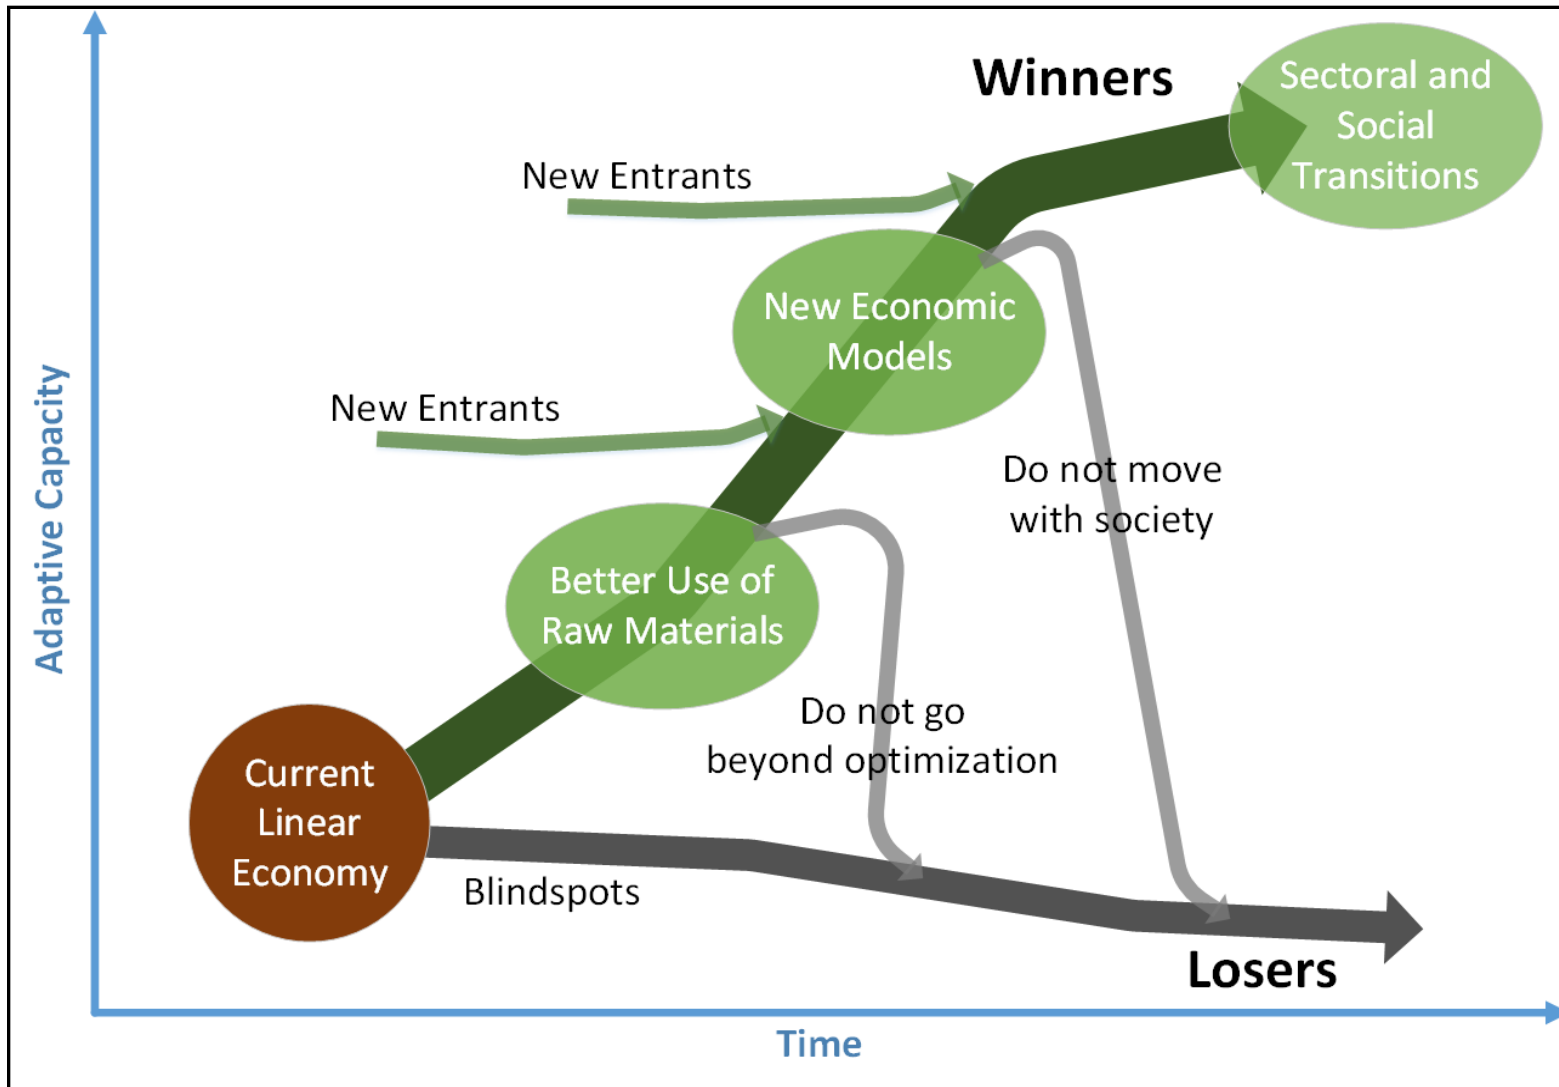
Winners

Sectoral and Social Transitions

New Entrants

New Economic Models

New Entrants

Adaptive Capacity

Do not move with society

Better Use of Raw Materials

Do not go beyond optimization

Current Linear Economy

Blindspots

Losers

Time